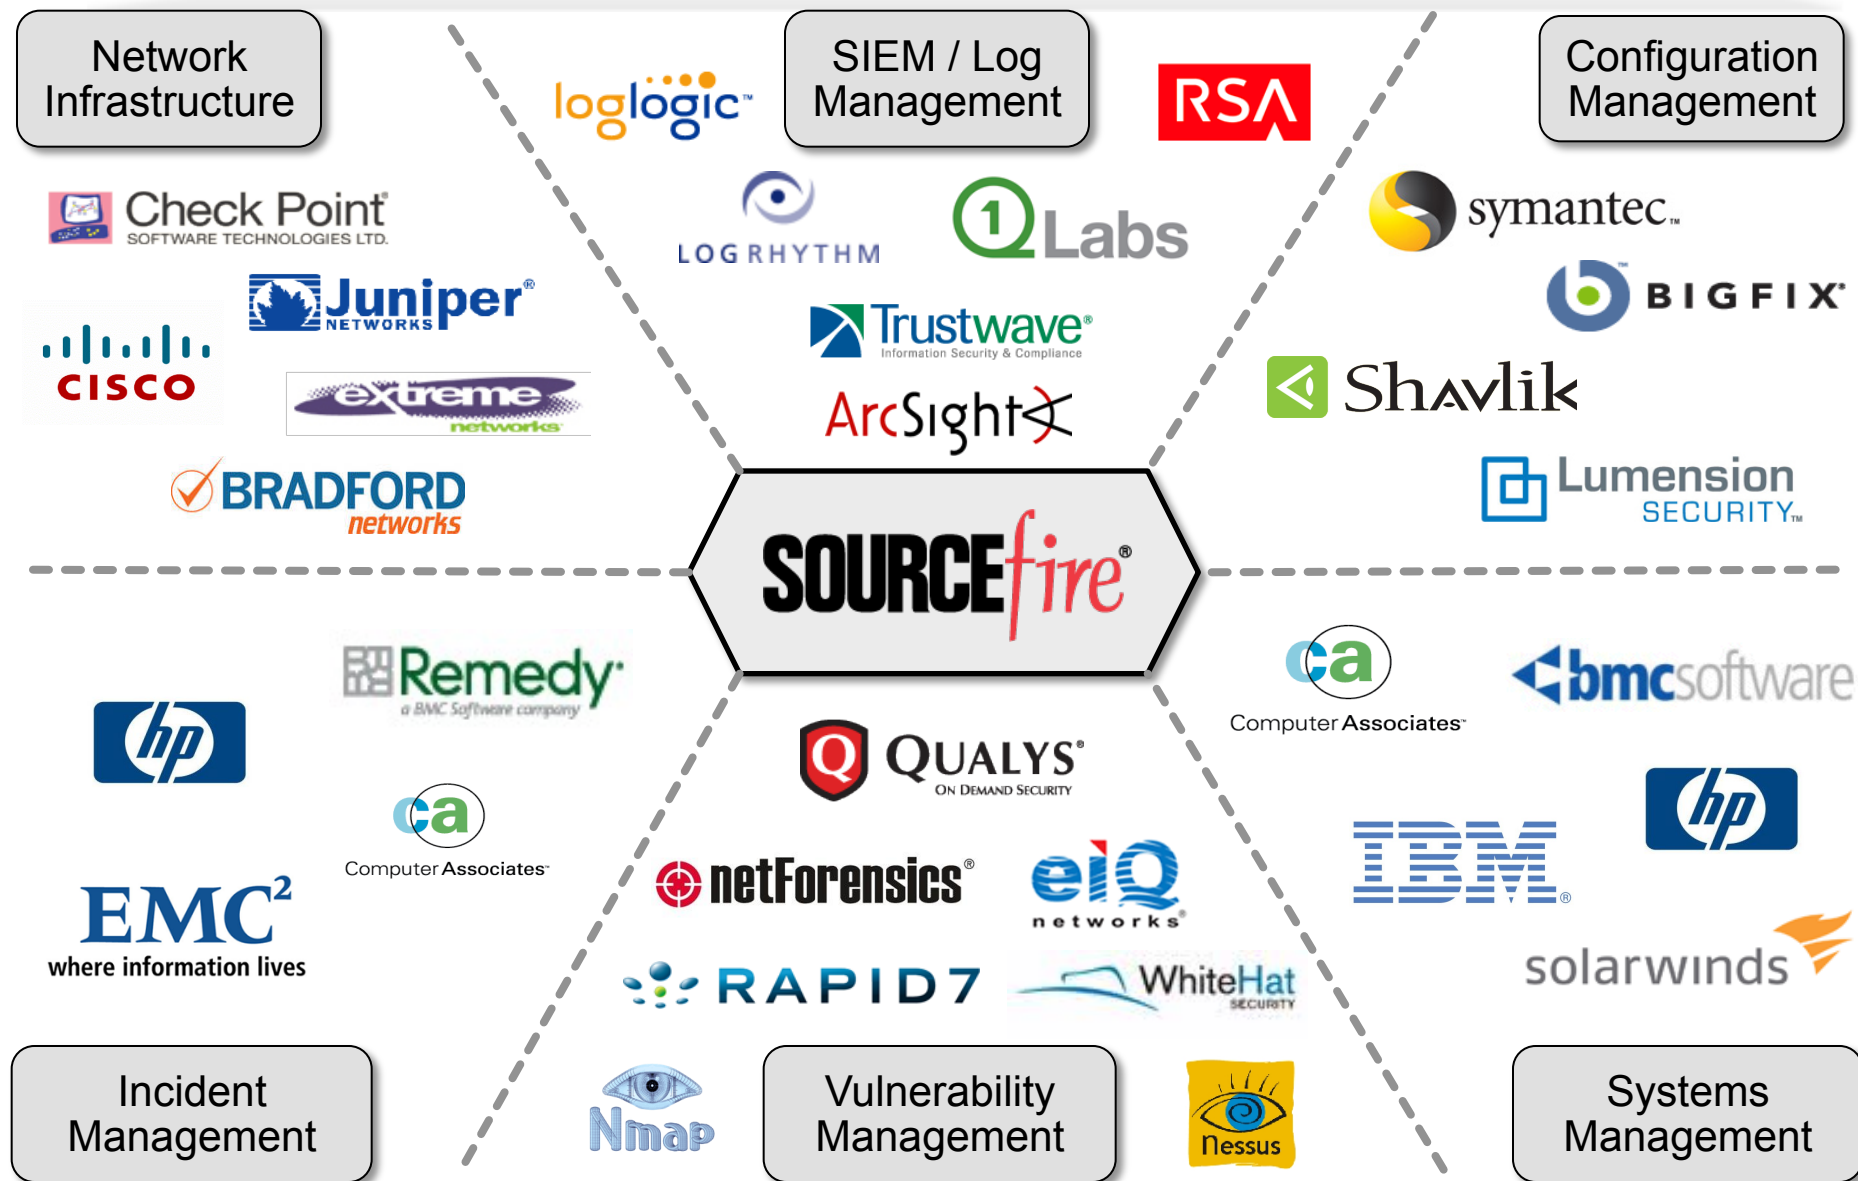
Network Infrastructure

SIEM / Log Management

Configuration Management

loglogic

RSA

Check Point SOFTWARE TECHNOLOGIES LTD.

LOGRHYTHM

Q1Labs

symantec.

Juniper NETWORKS

BIGFIX

cisco

Trustwave Information Security & Compliance

extreme networks

Shavlik

ArcSight

BRADFORD networks

Lumension SECURITY

SOURCEfire

Remedy a BMC Software company

ca Computer Associates

bmcsoftware

hp

QUALYS ON DEMAND SECURITY

hp

ca Computer Associates

IBM

netForensics

eIQ networks

EMC² where information lives

RAPID7

WhiteHat SECURITY

solarwinds

Nmap

Nessus

Incident Management

Vulnerability Management

Systems Management